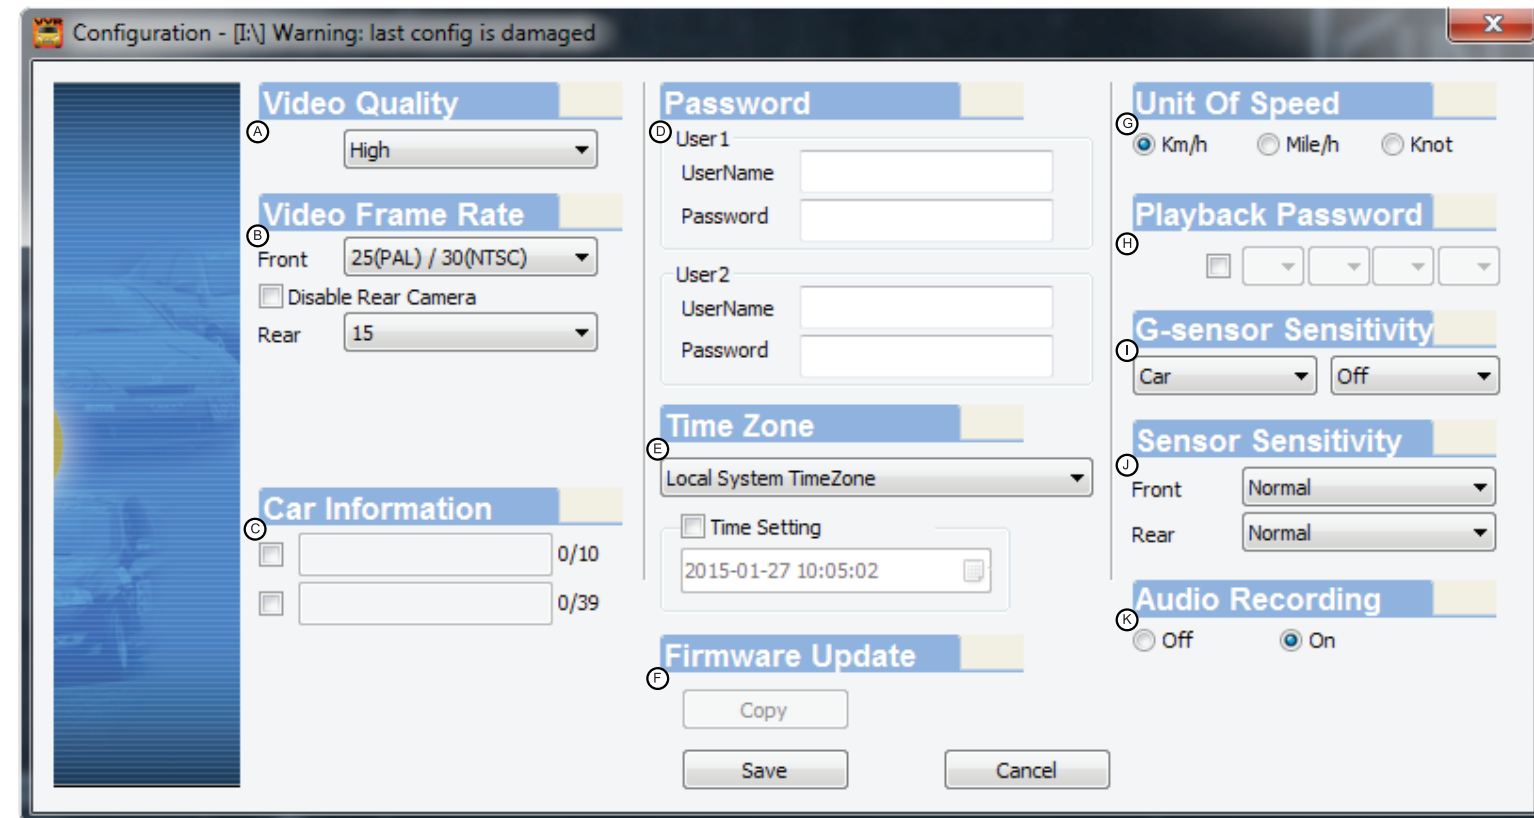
Configuration - [I:\] Warning: last config is damaged

X

Video Quality
A
High

Video Frame Rate
B
Front 25(PAL) / 30(NTSC)
Disable Rear Camera
Rear 15

Car Information
C
0/10
0/39

Password
D
User1
UserName
Password
User2
UserName
Password

Time Zone
E
Local System TimeZone
Time Setting
2015-01-27 10:05:02

Firmware Update
F
Copy

Save
Cancel

Unit Of Speed
G
Km/h Mile/h Knot

Playback Password
H

G-sensor Sensitivity
I
Car Off

Sensor Sensitivity
J
Front Normal
Rear Normal

Audio Recording
K
Off On